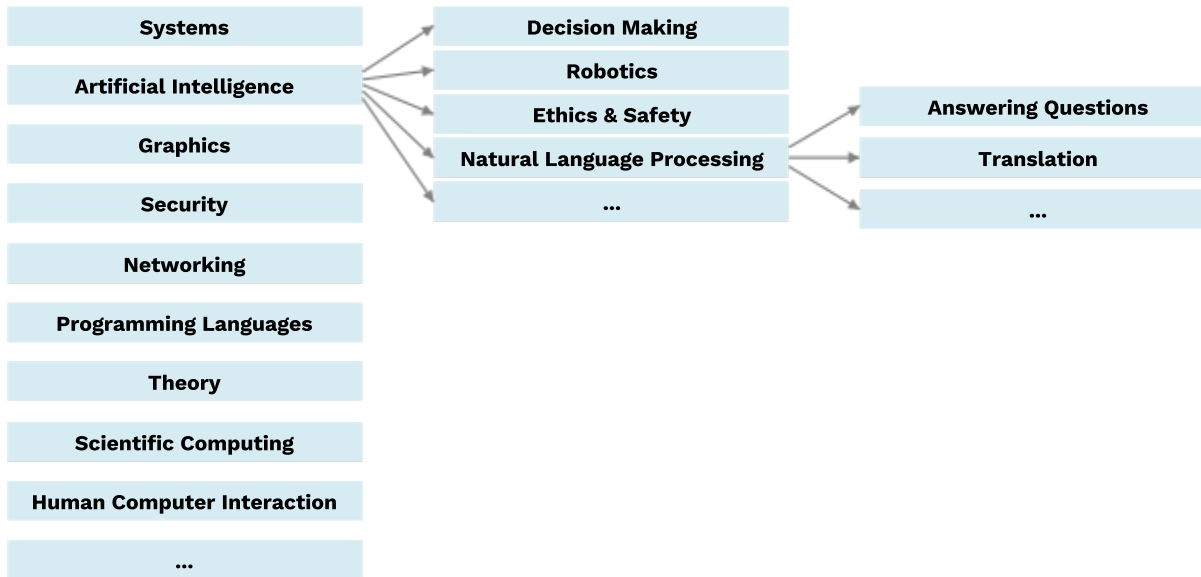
Systems
Artificial Intelligence
Graphics
Security
Networking
Programming Languages
Theory
Scientific Computing
Human Computer Interaction
...

Decision Making
Robotics
Ethics & Safety
Natural Language Processing
...

Answering Questions
Translation
...